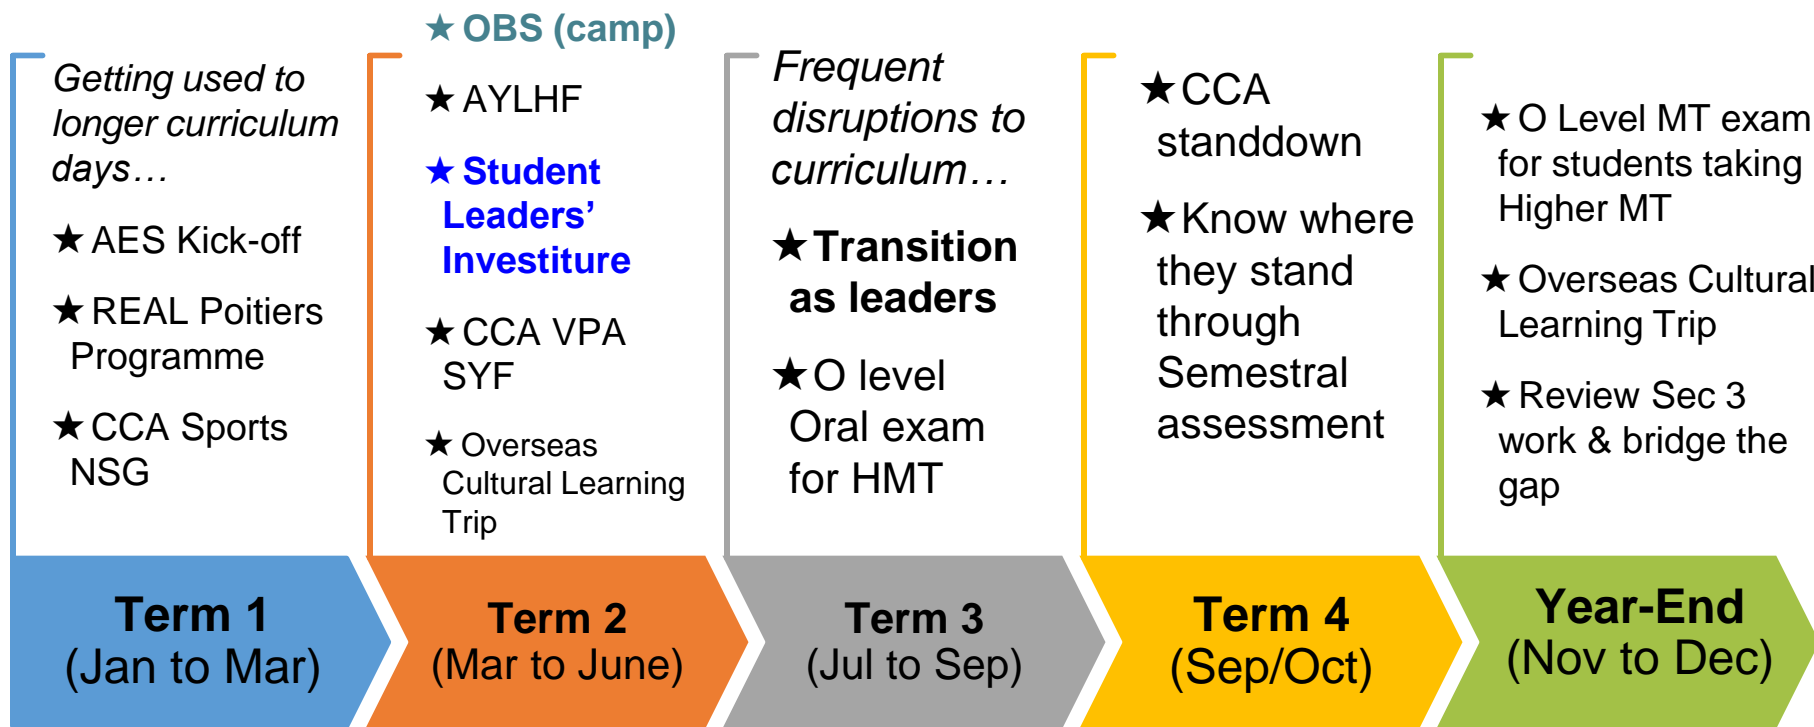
*Getting used to longer curriculum days…*

★ AES Kick-off

★ REAL Poitiers Programme

★ CCA Sports NSG

★ OBS (camp)

★ AYLHF

★ **Student Leaders' Investiture**

★ CCA VPA SYF

★ Overseas Cultural Learning Trip

*Frequent disruptions to curriculum…*

★ **Transition as leaders**

★ O level Oral exam for HMT

★ CCA standdown

★ Know where they stand through Semestral assessment

★ O Level MT exam for students taking Higher MT

★ Overseas Cultural Learning Trip

★ Review Sec 3 work & bridge the gap

**Term 1** (Jan to Mar)

**Term 2** (Mar to June)

**Term 3** (Jul to Sep)

**Term 4** (Sep/Oct)

**Year-End** (Nov to Dec)